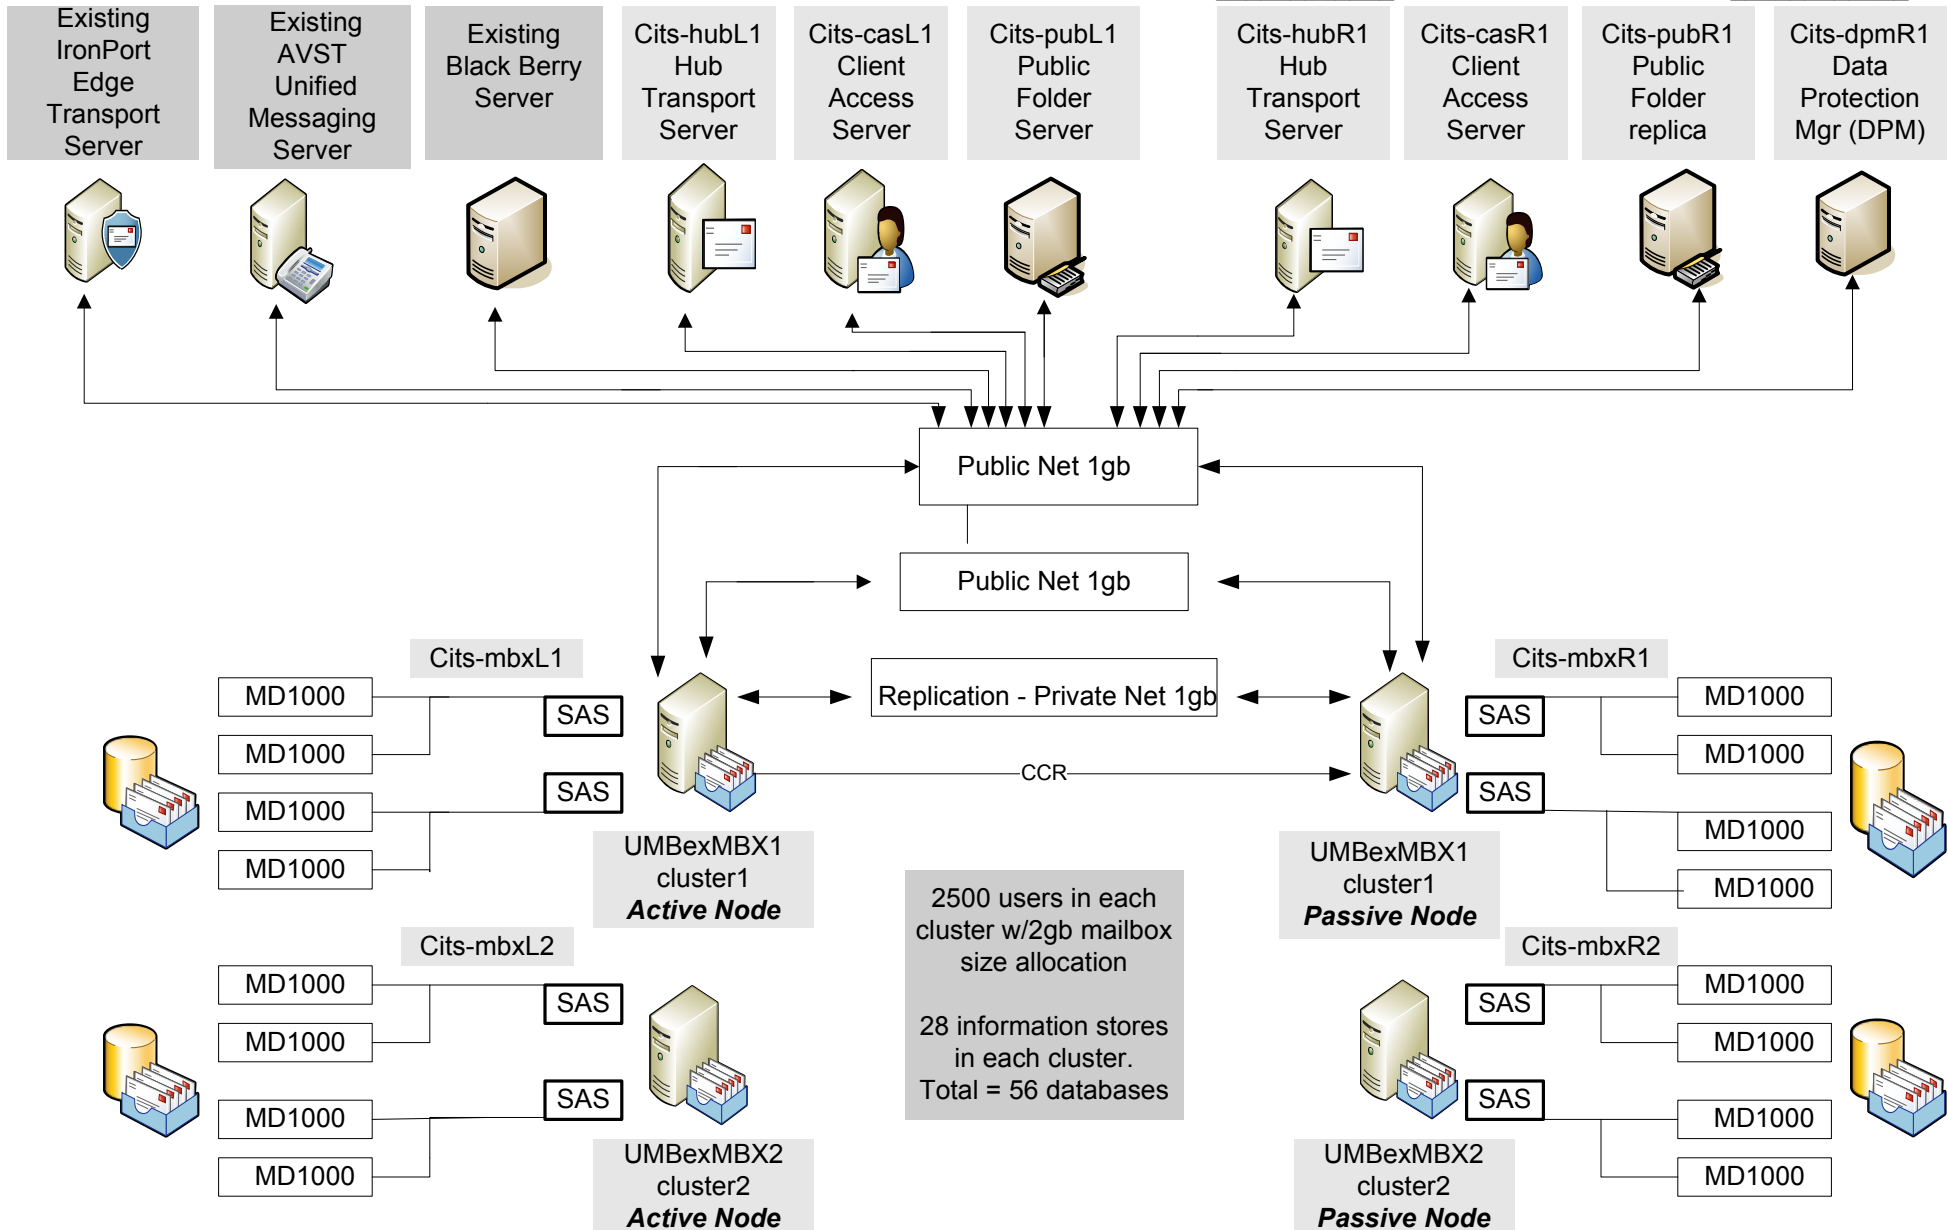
Existing IronPort Edge Transport Server

Existing AVST Unified Messaging Server

Existing Black Berry Server

Cits-hubL1 Hub Transport Server

Cits-casL1 Client Access Server

Cits-pubL1 Public Folder Server

Cits-hubR1 Hub Transport Server

Cits-casR1 Client Access Server

Cits-pubR1 Public Folder replica

Cits-dpmR1 Data Protection Mgr (DPM)

Public Net 1gb

Public Net 1gb

Replication - Private Net 1gb

CCR

Cits-mbxL1

MD1000
MD1000
MD1000
MD1000

SAS
SAS

UMBexMBX1 cluster1 **Active Node**

Cits-mbxR1

MD1000
MD1000
MD1000
MD1000

SAS
SAS

UMBexMBX1 cluster1 **Passive Node**

2500 users in each cluster w/2gb mailbox size allocation

28 information stores in each cluster. Total = 56 databases

Cits-mbxL2

MD1000
MD1000
MD1000
MD1000

SAS
SAS

UMBexMBX2 cluster2 **Active Node**

Cits-mbxR2

MD1000
MD1000
MD1000
MD1000

SAS
SAS

UMBexMBX2 cluster2 **Passive Node**